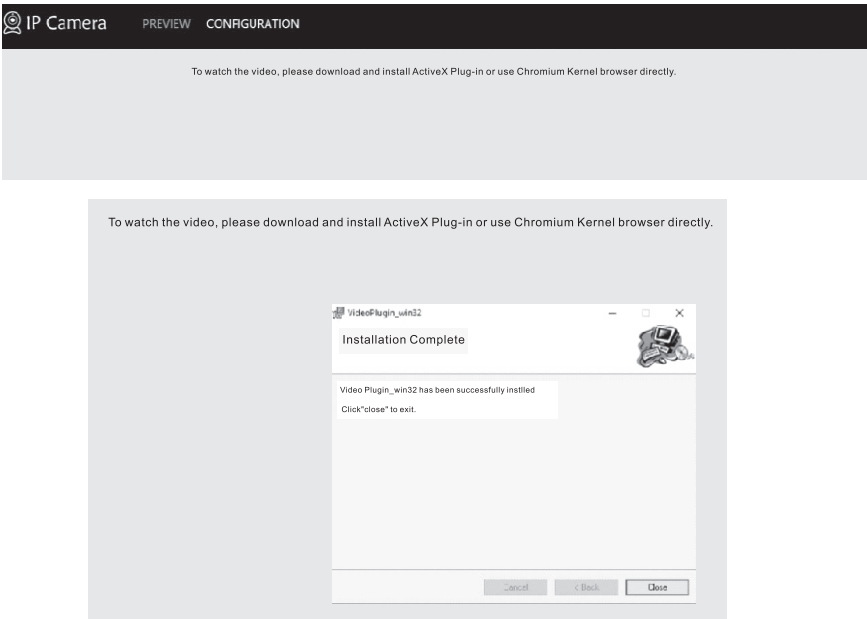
IP Camera PREVIEW CONFIGURATION

To watch the video, please download and install ActiveX Plug-in or use Chromium Kernel browser directly.

To watch the video, please download and install ActiveX Plug-in or use Chromium Kernel browser directly.

VideoPlugin_win32

Installation Complete

Video Plugin_win32 has been successfully instlled

Click"close" to exit.

Cancel < Back Close